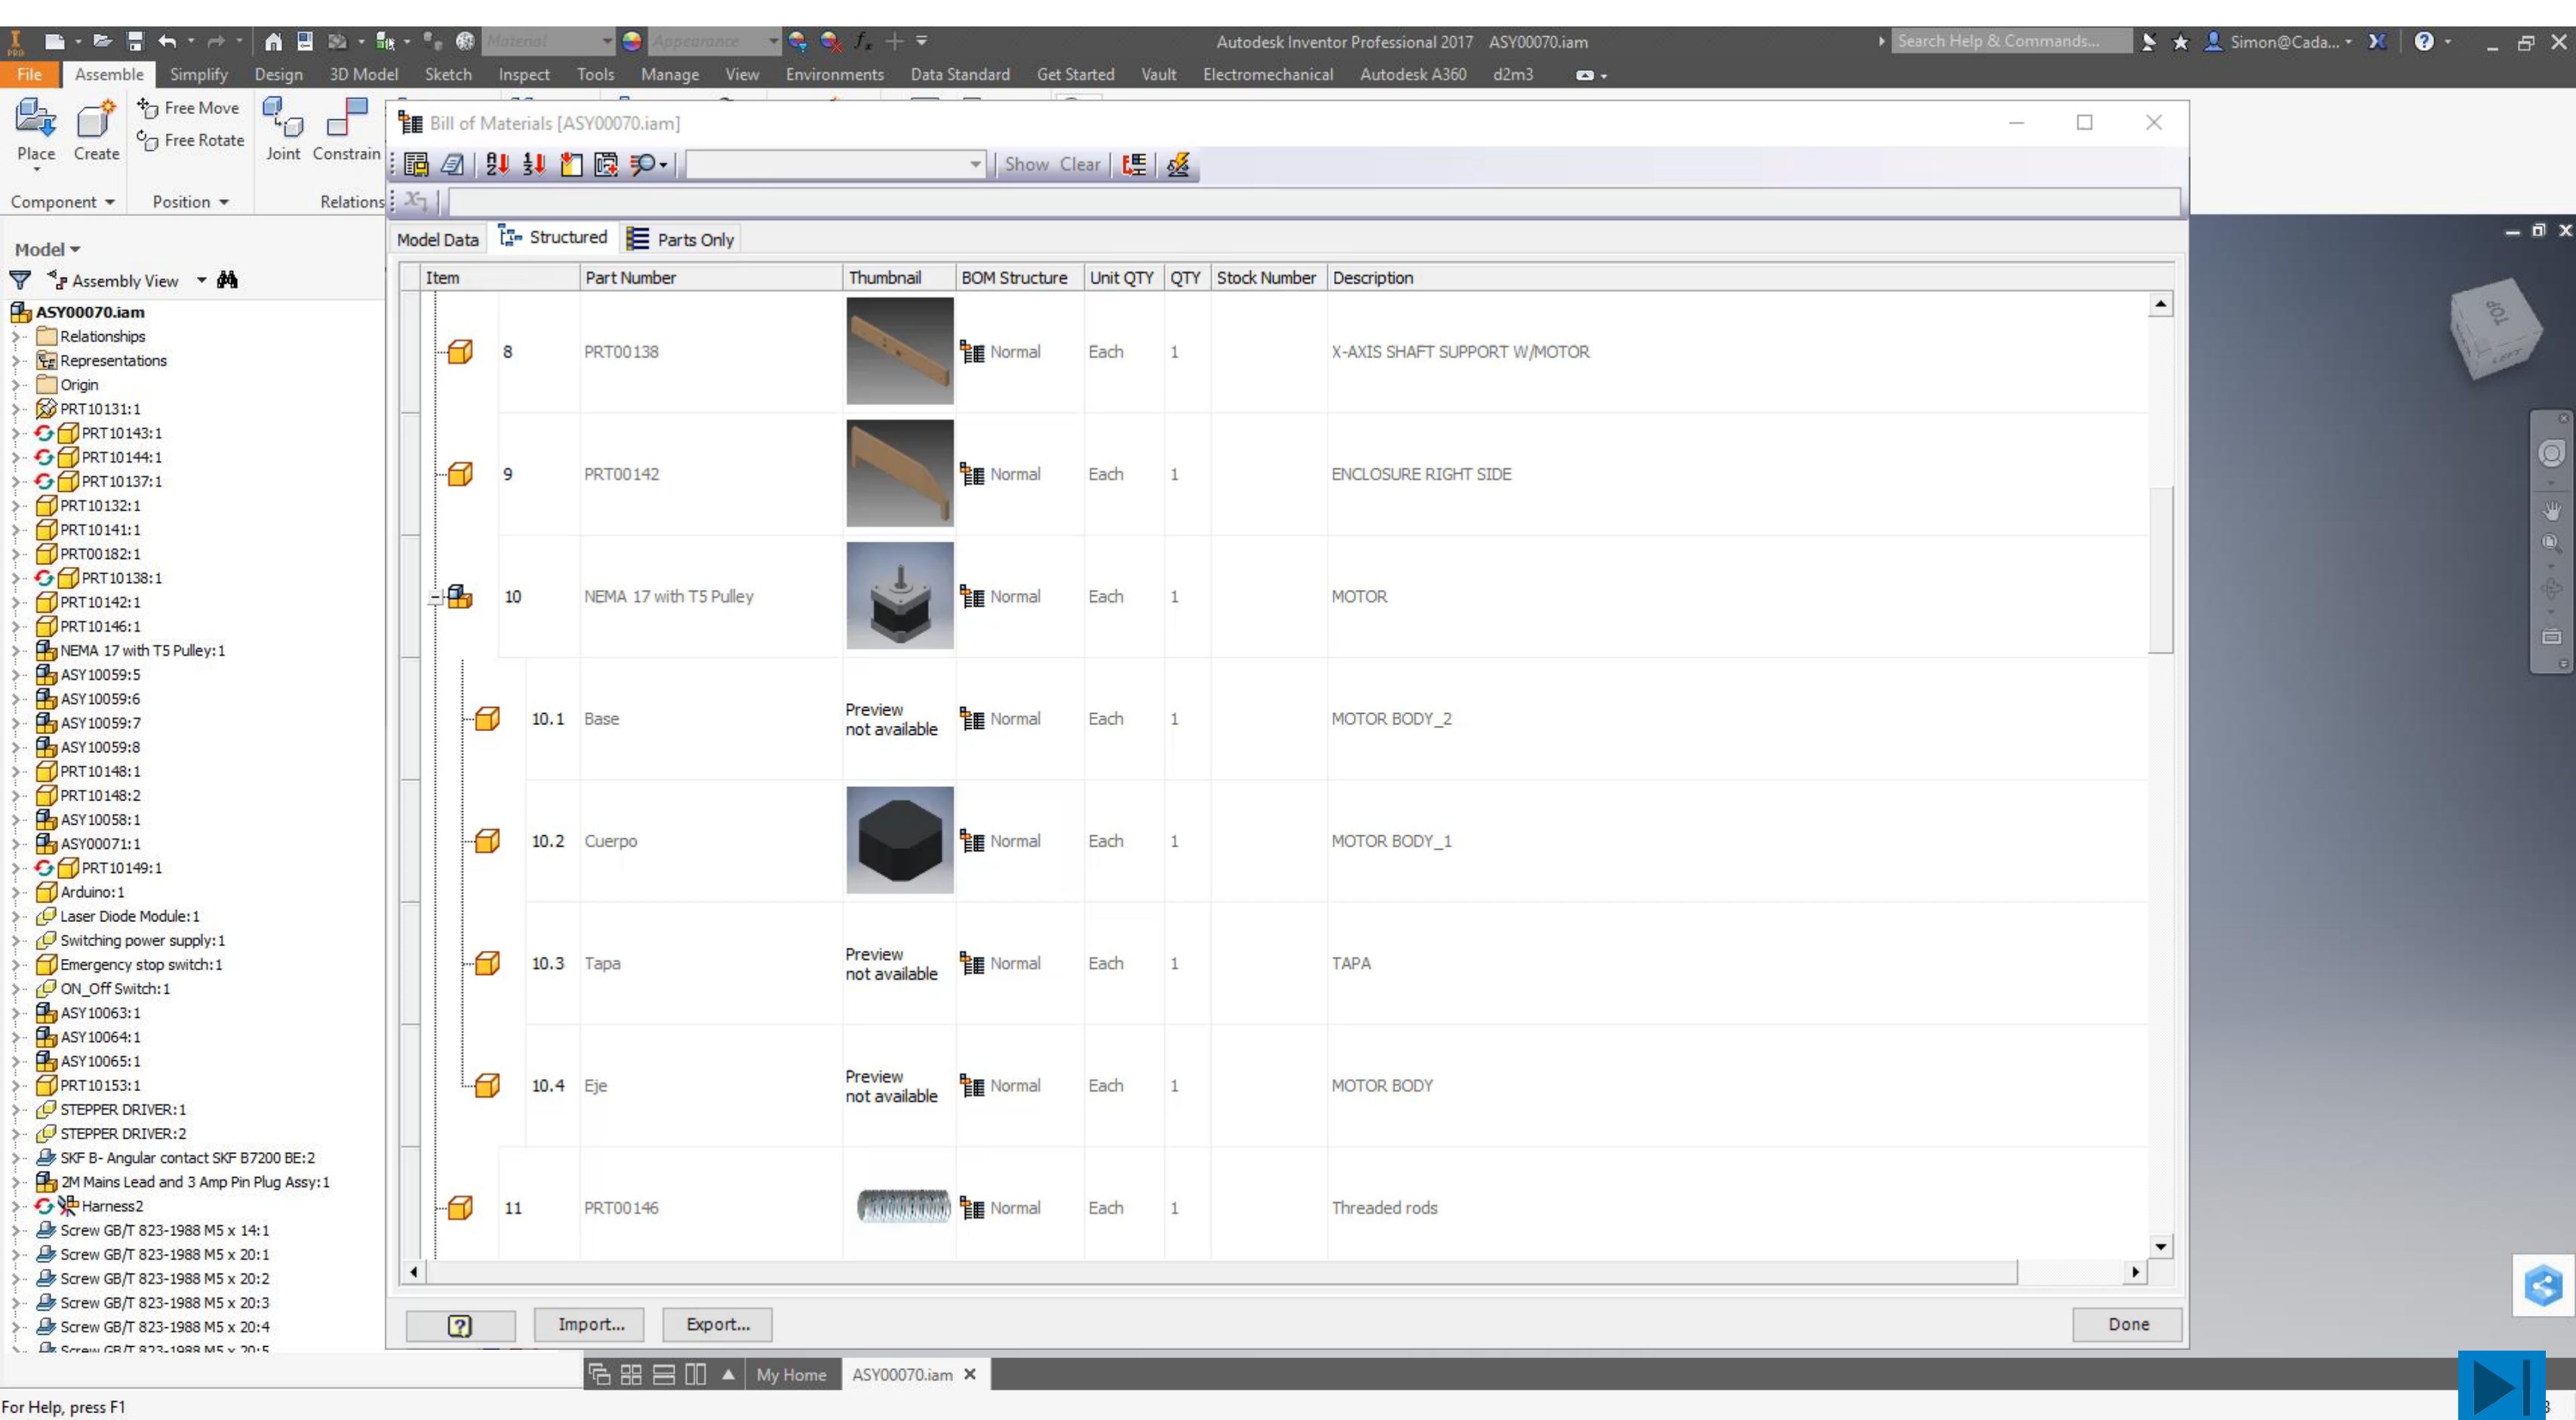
Material Appearance Autodesk Inventor Professional 2017 ASY00070.iam Search Help & Commands... Simon@Cada...

File Assemble Simplify Design 3D Model Sketch Inspect Tools Manage View Environments Data Standard Get Started Vault Electromechanical Autodesk A360 d2m3

Place Create Free Move Free Rotate Joint Constrain
Component Position Relations

Bill of Materials [ASY00070.iam]

Show Clear

Model Data Structured Parts Only

| Item | Part Number | Thumbnail | BOM Structure | Unit QTY | QTY | Stock Number | Description |
|---|---|---|---|---|---|---|---|
| 8 | PRT00138 | | Normal | Each | 1 | | X-AXIS SHAFT SUPPORT W/MOTOR |
| 9 | PRT00142 | | Normal | Each | 1 | | ENCLOSURE RIGHT SIDE |
| 10 | NEMA 17 with T5 Pulley | | Normal | Each | 1 | | MOTOR |
| 10.1 | Base | Preview not available | Normal | Each | 1 | | MOTOR BODY_2 |
| 10.2 | Cuerpo | | Normal | Each | 1 | | MOTOR BODY_1 |
| 10.3 | Tapa | Preview not available | Normal | Each | 1 | | TAPA |
| 10.4 | Eje | Preview not available | Normal | Each | 1 | | MOTOR BODY |
| 11 | PRT00146 | | Normal | Each | 1 | | Threaded rods |

Import... Export... Done

Model
Assembly View
ASY00070.iam
Relationships
Representations
Origin
PRT10131:1
PRT10143:1
PRT10144:1
PRT10137:1
PRT10132:1
PRT10141:1
PRT00182:1
PRT10138:1
PRT10142:1
PRT10146:1
NEMA 17 with T5 Pulley:1
ASY10059:5
ASY10059:6
ASY10059:7
ASY10059:8
PRT10148:1
PRT10148:2
ASY10058:1
ASY00071:1
PRT10149:1
Arduino:1
Laser Diode Module:1
Switching power supply:1
Emergency stop switch:1
ON_Off Switch:1
ASY10063:1
ASY10064:1
ASY10065:1
PRT10153:1
STEPPER DRIVER:1
STEPPER DRIVER:2
SKF B- Angular contact SKF B7200 BE:2
2M Mains Lead and 3 Amp Pin Plug Assy:1
Harness2
Screw GB/T 823-1988 M5 x 14:1
Screw GB/T 823-1988 M5 x 20:1
Screw GB/T 823-1988 M5 x 20:2
Screw GB/T 823-1988 M5 x 20:3
Screw GB/T 823-1988 M5 x 20:4
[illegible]

TOP

My Home ASY00070.iam

For Help, press F1